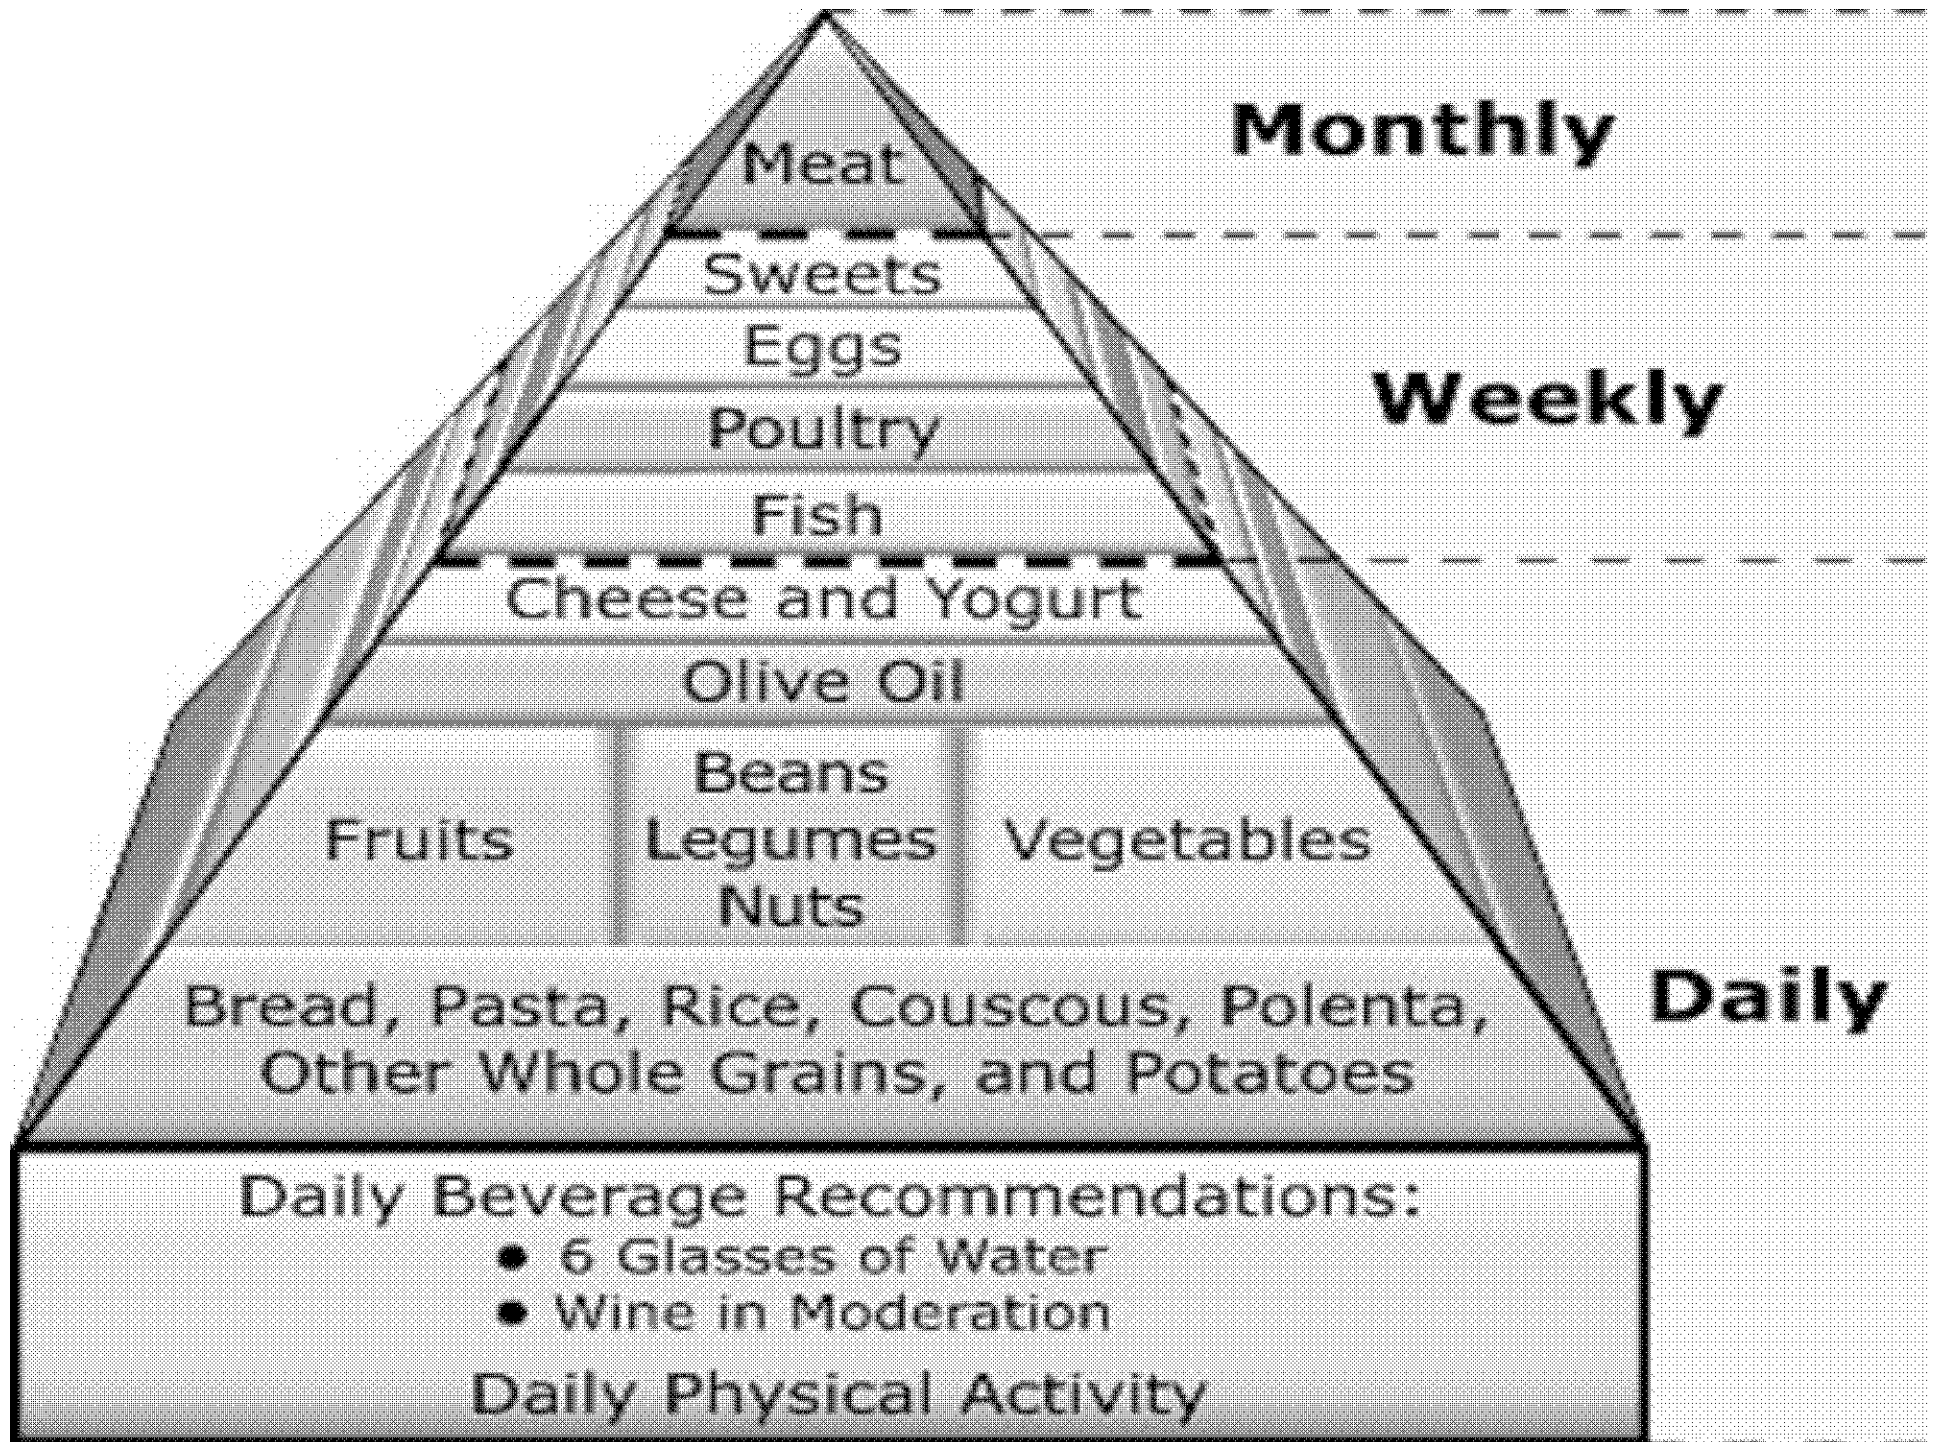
Meat

Monthly

Sweets

Eggs

Poultry

Fish

Weekly

Cheese and Yogurt

Olive Oil

Fruits

Beans
Legumes
Nuts

Vegetables

Bread, Pasta, Rice, Couscous, Polenta, Other Whole Grains, and Potatoes

Daily

Daily Beverage Recommendations:
• 6 Glasses of Water
• Wine in Moderation

Daily Physical Activity